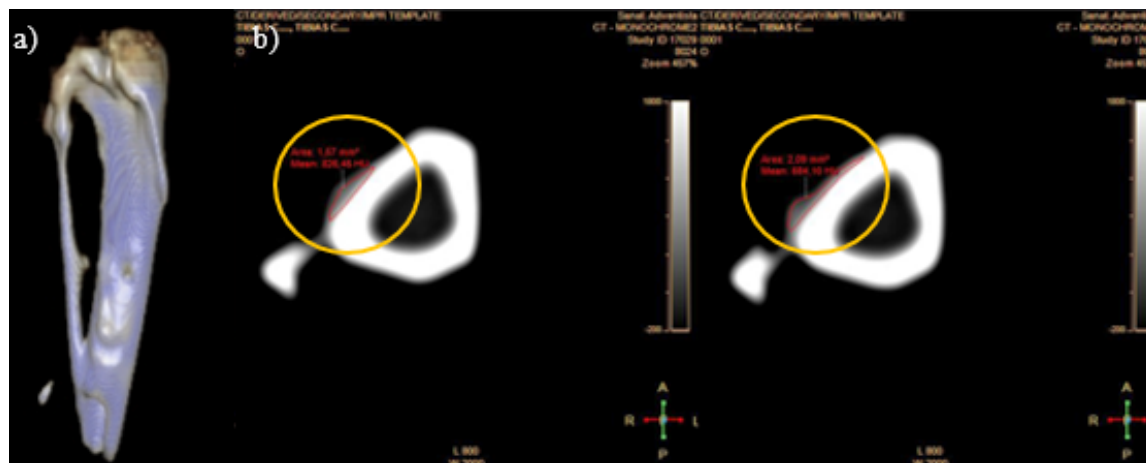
a)

b)

CT/DERIVED/SECONDARY/MPR TEMPLATE
TIBIAS C....
O

Senal: Adventista CT/DERIVED/SECONDARY/MPR TEMPLATE
CT - MONOCHROME2 TIBIAS C...., TIBIAS C....
Study ID 17029 0001
8024 O
Zoom 457%

Area: 1,87 mm²
Mean: 826,48 HU

1000

-200

A
R L
P

L 800
W 2000

Senal: Adventista
CT - MONOCHROME2 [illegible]
Study ID 17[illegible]
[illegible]
Zoom 45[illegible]

Area: 2,09 mm²
Mean: 684,10 HU

1000

-200

A
R L
P

L 800
W 2000